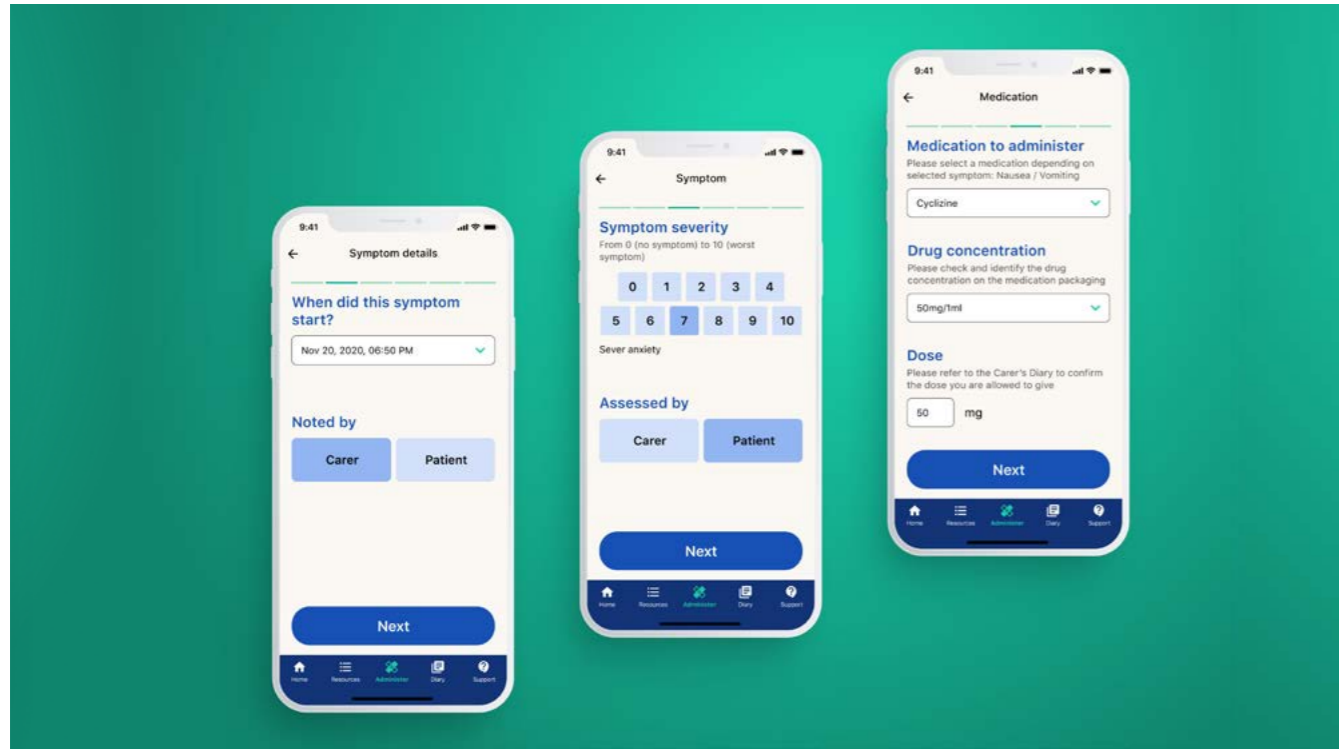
9:41

Symptom details

When did this symptom start?

Nov 20, 2020, 06:50 PM

Noted by

Carer

Patient

Next

Home Resources Administer Diary Support

9:41

Symptom

Symptom severity

From 0 (no symptom) to 10 (worst symptom)

| 0 | 1 | 2 | 3 | 4 |
|---|---|---|---|---|
| 5 | 6 | 7 | 8 | 9 | 10 |

Sever anxiety

Assessed by

Carer

Patient

Next

Home Resources Administer Diary Support

9:41

Medication

Medication to administer

Please select a medication depending on selected symptom: Nausea / Vomiting

Cyclizine

Drug concentration

Please check and identify the drug concentration on the medication packaging

50mg/1ml

Dose

Please refer to the Carer's Diary to confirm the dose you are allowed to give

50 mg

Next

Home Resources Administer Diary Support